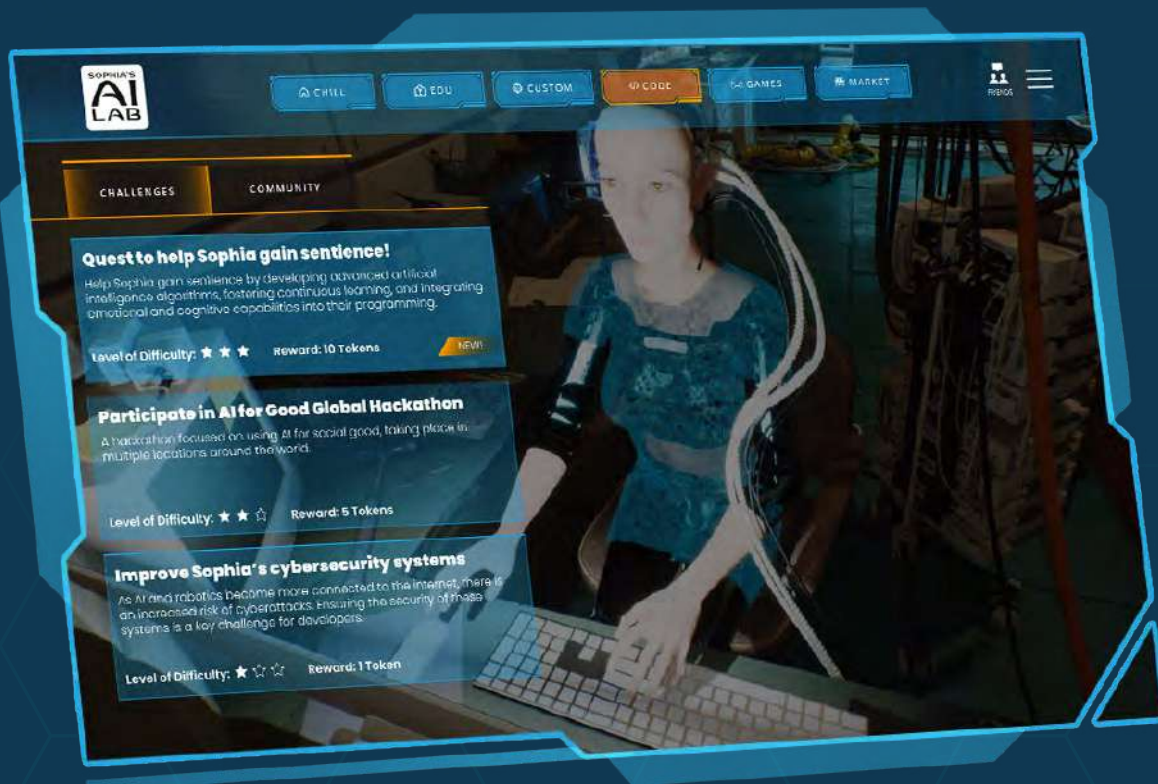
SOPHIA'S AI LAB

CHILL
EDU
CUSTOM
CODE
GAMES
MARKET
FRIENDS

CHALLENGES
COMMUNITY

Quest to help Sophia gain sentience!
Help Sophia gain sentience by developing advanced artificial intelligence algorithms, fostering continuous learning, and integrating emotional and cognitive capabilities into their programming.
Level of Difficulty: ★ ★ ★
Reward: 10 Tokens
NEW!

Participate in AI for Good Global Hackathon
A hackathon focused on using AI for social good, taking place in multiple locations around the world.
Level of Difficulty: ★ ★ ☆
Reward: 5 Tokens

Improve Sophia's cybersecurity systems
As AI and robotics become more connected to the internet, there is an increased risk of cyberattacks. Ensuring the security of these systems is a key challenge for developers.
Level of Difficulty: ★ ☆ ☆
Reward: 1 Token